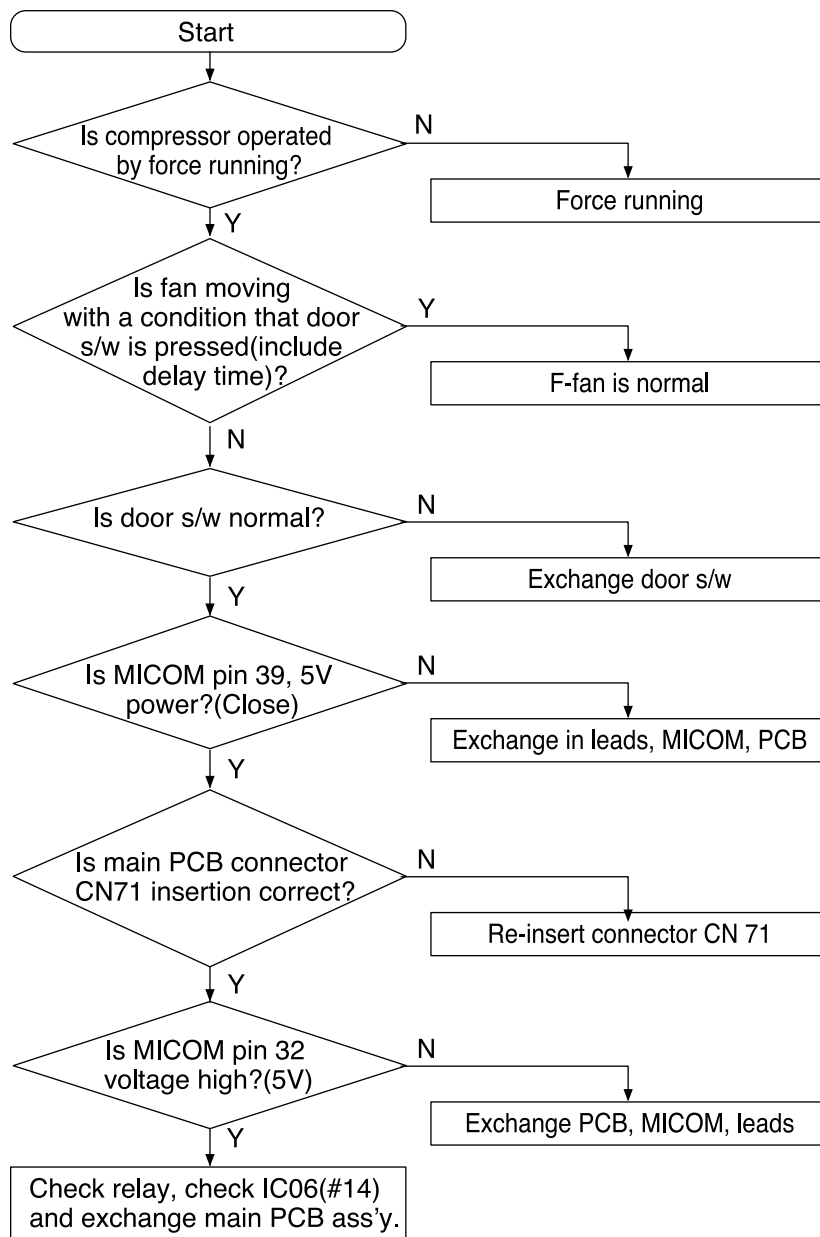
Start

Is compressor operated by force running?

N

Force running

Y

Is fan moving with a condition that door s/w is pressed(include delay time)?

Y

F-fan is normal

N

Is door s/w normal?

N

Exchange door s/w

Y

Is MICOM pin 39, 5V power?(Close)

N

Exchange in leads, MICOM, PCB

Y

Is main PCB connector CN71 insertion correct?

N

Re-insert connector CN 71

Y

Is MICOM pin 32 voltage high?(5V)

N

Exchange PCB, MICOM, leads

Y

Check relay, check IC06(#14) and exchange main PCB ass'y.